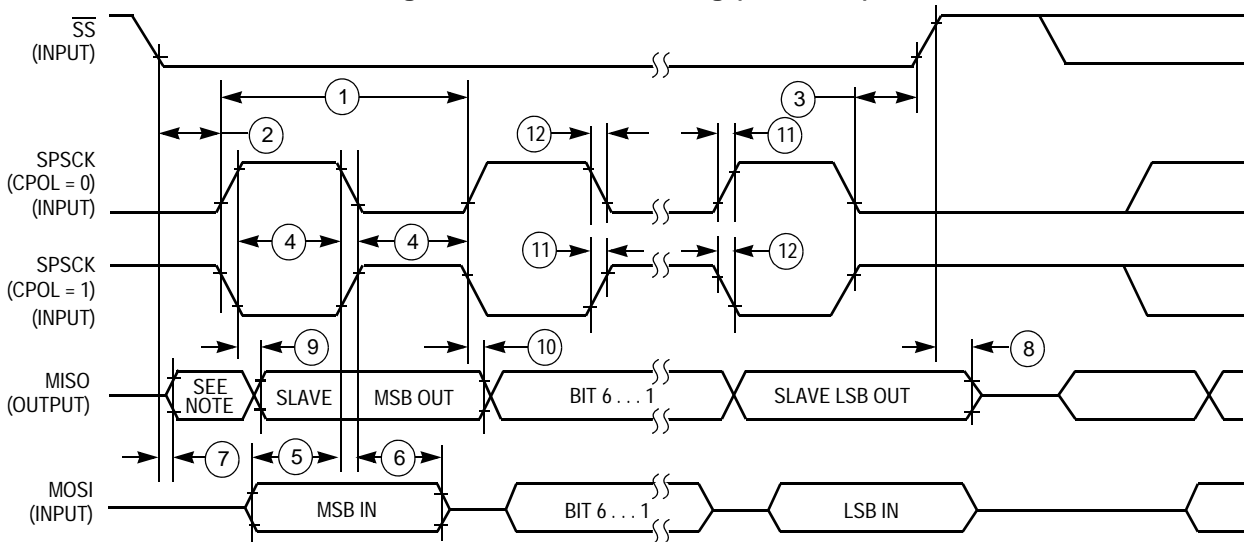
$\overline{SS}$ (INPUT)

1

3

2

12

11

SPSCK (CPOL = 0) (INPUT)

4

4

11

12

SPSCK (CPOL = 1) (INPUT)

9

10

8

MISO (OUTPUT)

SEE NOTE

SLAVE

MSB OUT

BIT 6 . . . 1

SLAVE LSB OUT

7

5

6

MOSI (INPUT)

MSB IN

BIT 6 . . . 1

LSB IN